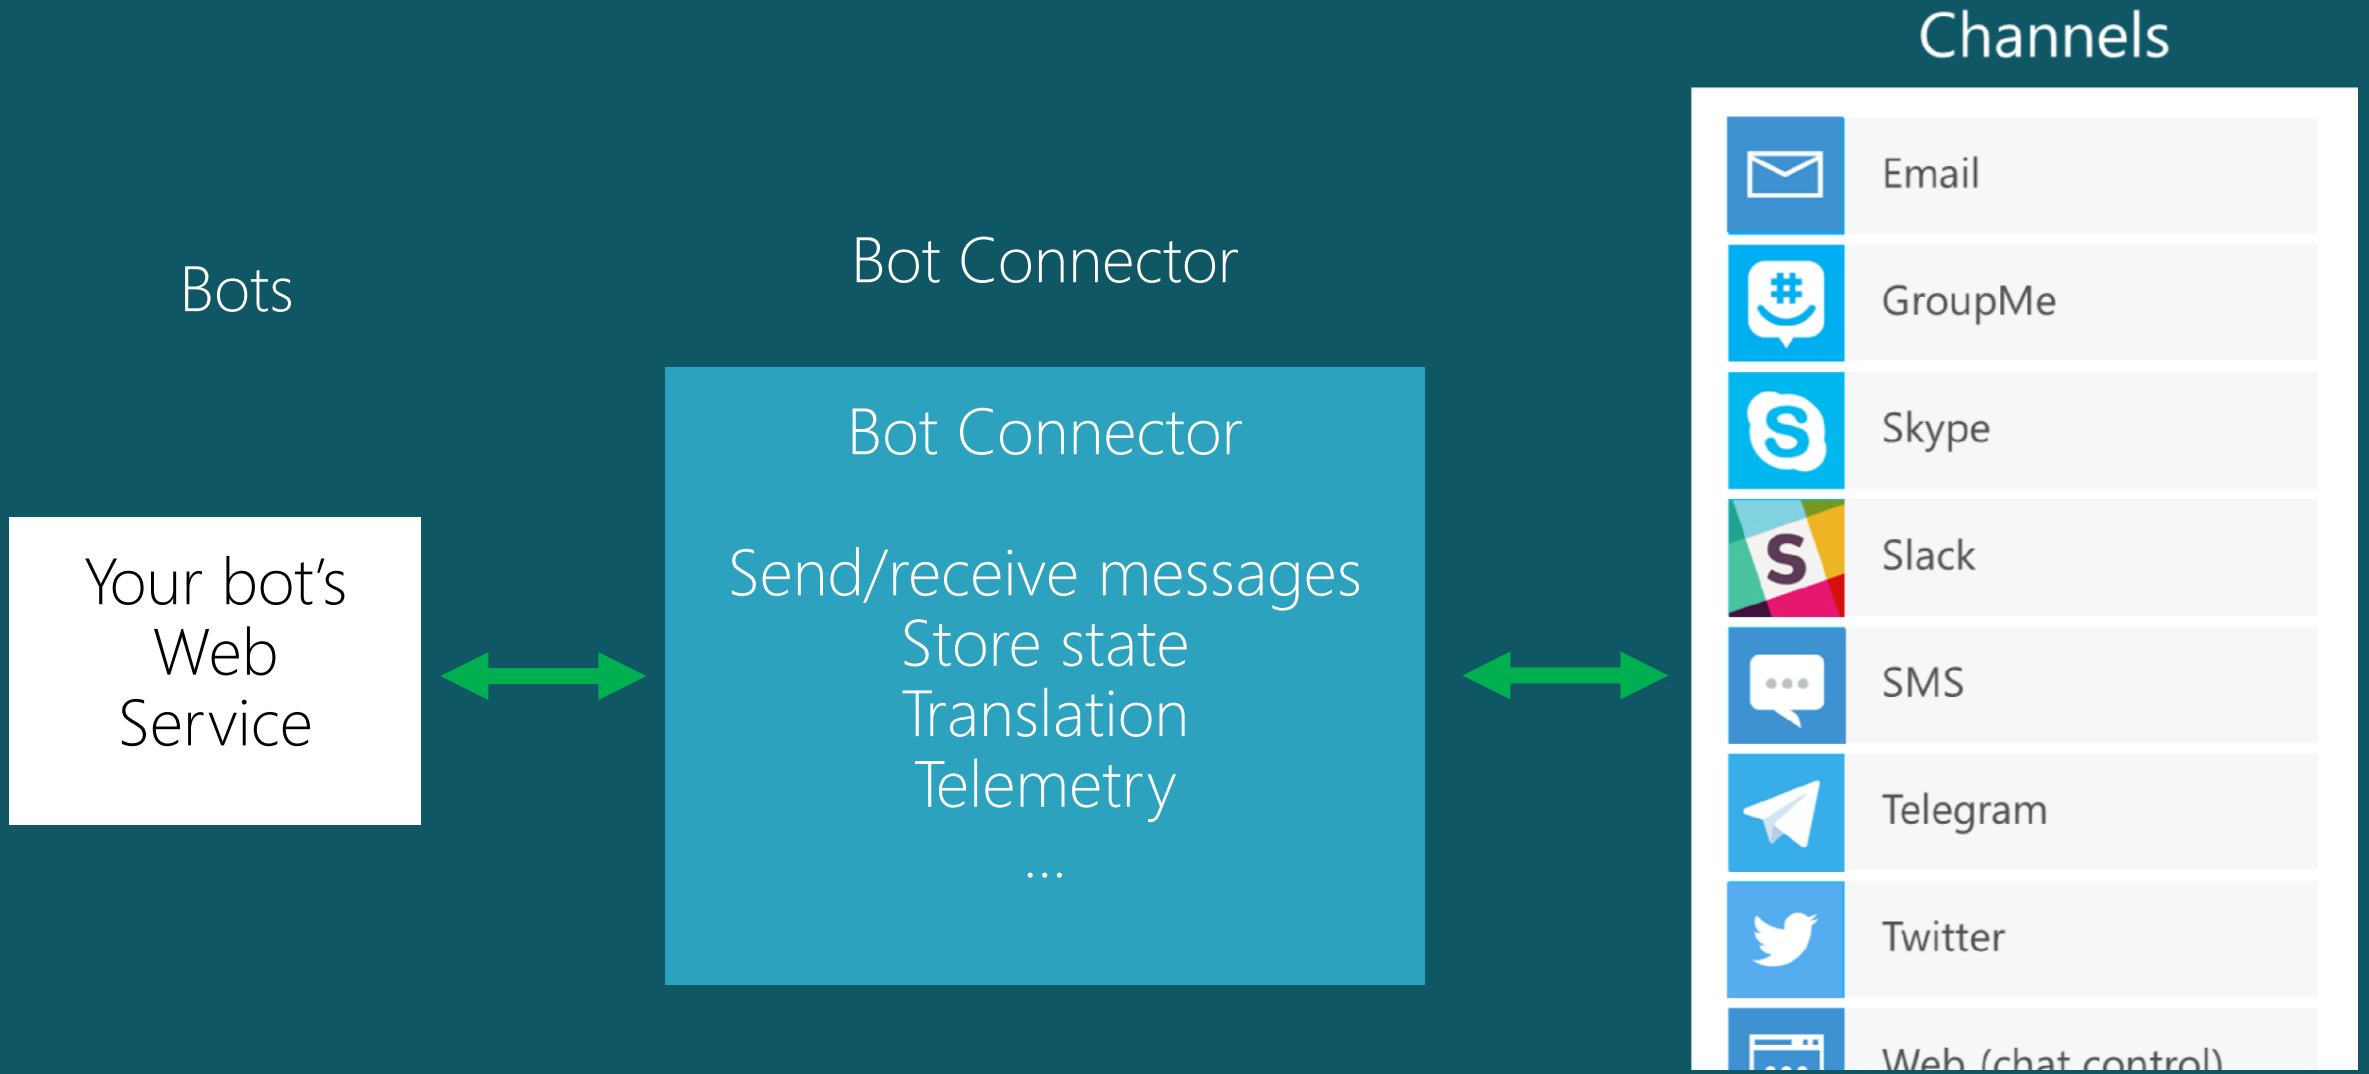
Bots

Your bot's Web Service

Bot Connector

Bot Connector

Send/receive messages
Store state
Translation
Telemetry
...

Channels

Email

GroupMe

Skype

Slack

SMS

Telegram

Twitter

Web (chat control)